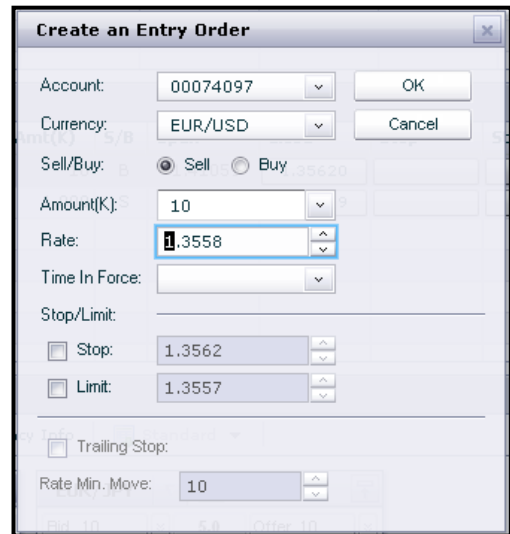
Create an Entry Order

Account: 00074097 OK

Currency: EUR/USD Cancel

Sell/Buy: Sell Buy

Amount(K): 10

Rate: 1.3558

Time In Force:

Stop/Limit:

Stop: 1.3562

Limit: 1.3557

Trailing Stop:

Rate Min. Move: 10